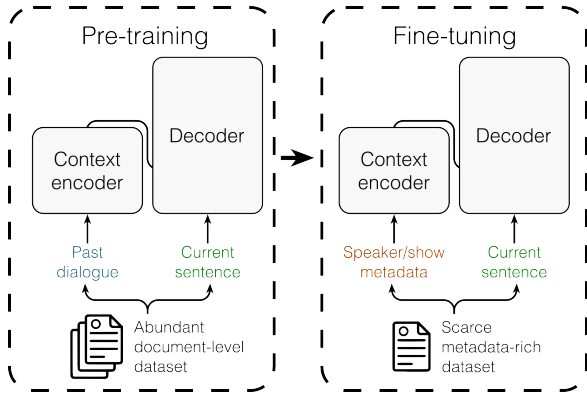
Pre-training

Context encoder

Decoder

Past dialogue

Current sentence

Abundant document-level dataset

Fine-tuning

Context encoder

Decoder

Speaker/show metadata

Current sentence

Scarce metadata-rich dataset